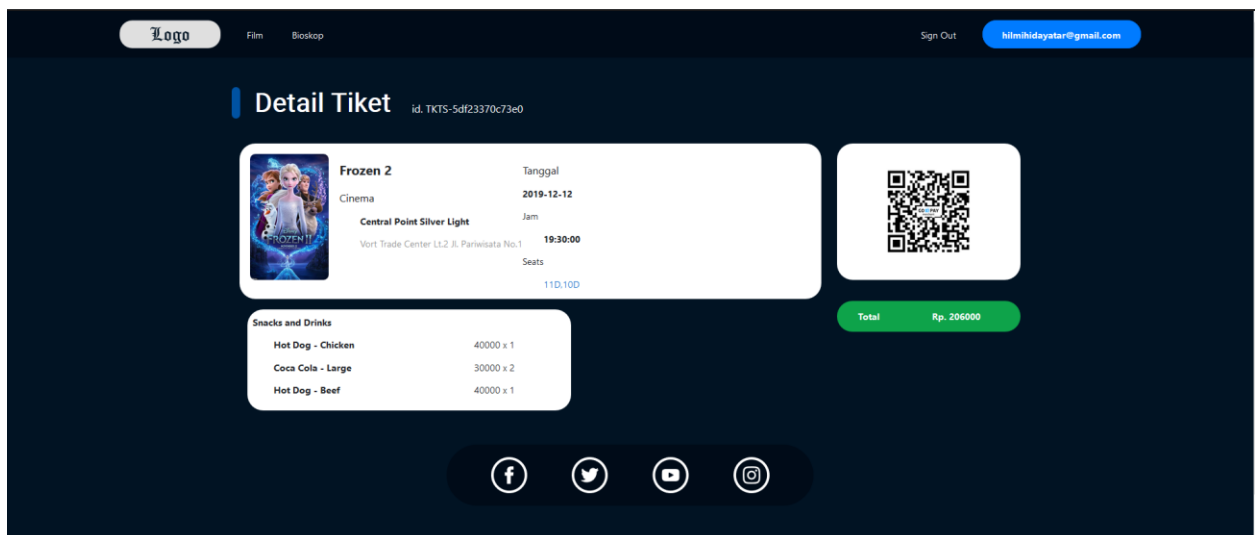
Logo Film Bioskop Sign Out hilmihidayatar@gmail.com

Detail Tiket id. TKTS-5df23370c73e0

FROZEN II

Frozen 2

Cinema

Central Point Silver Light

Vort Trade Center Lt.2 Jl. Pariwisata No.1

Tanggal

2019-12-12

Jam

19:30:00

Seats

11D,10D

Total Rp. 206000

Snacks and Drinks

| | |
|---|---|
| Hot Dog - Chicken | 40000 x 1 |
| Coca Cola - Large | 30000 x 2 |
| Hot Dog - Beef | 40000 x 1 |